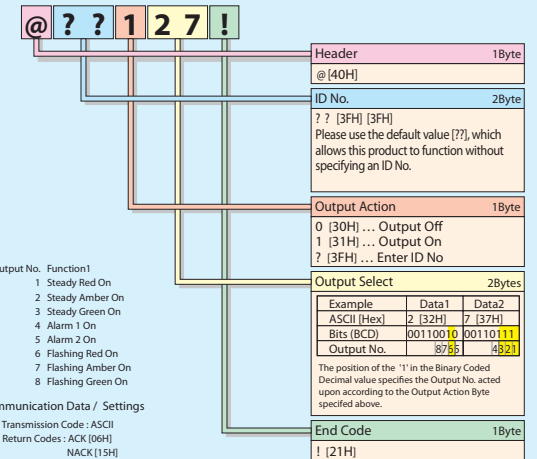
@ ? ? 1 2 7 !

Header 1Byte
@ [40H]

ID No. 2Byte
? ? [3FH] [3FH]
Please use the default value [??], which allows this product to function without specifying an ID No.

Output Action 1Byte
0 [30H] … Output Off
1 [31H] … Output On
? [3FH] … Enter ID No

utput No. Function1
1 Steady Red On
2 Steady Amber On
3 Steady Green On
4 Alarm 1 On
5 Alarm 2 On
6 Flashing Red On
7 Flashing Amber On
8 Flashing Green On

mmunication Data / Settings
Transmission Code : ASCII
Return Codes : ACK [06H]
NACK [15H]

Output Select 2Bytes

| Example | Data1 | Data2 |
|---|---|---|
| ASCII [Hex] | 2 [32H] | 7 [37H] |
| Bits (BCD) | 00110010 | 00110111 |
| Output No. | 8765 | 4321 |

The position of the '1' in the Binary Coded Decimal value specifies the Output No. acted upon according to the Output Action Byte specifed above.

End Code 1Byte
! [21H]